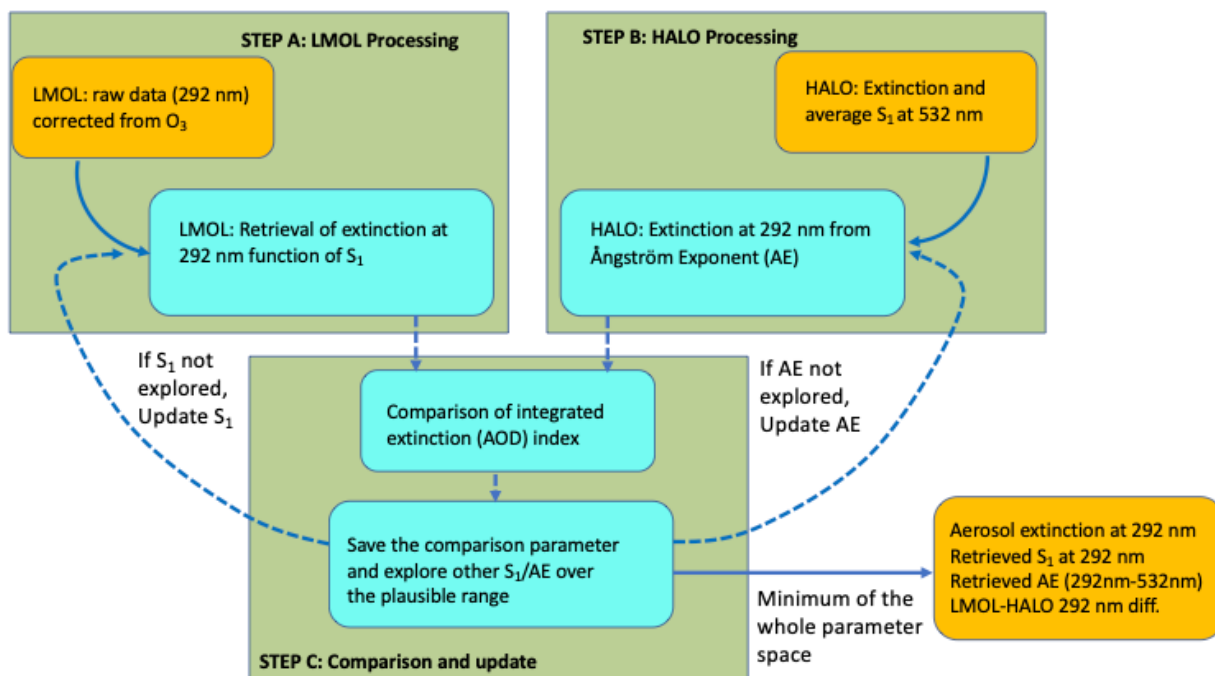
STEP A: LMOL Processing

LMOL: raw data (292 nm) corrected from $O_3$

LMOL: Retrieval of extinction at 292 nm function of $S_1$

STEP B: HALO Processing

HALO: Extinction and average $S_1$ at 532 nm

HALO: Extinction at 292 nm from Ångström Exponent (AE)

If $S_1$ not explored, Update $S_1$

Comparison of integrated extinction (AOD) index

If AE not explored, Update AE

Save the comparison parameter and explore other $S_1$/AE over the plausible range

Aerosol extinction at 292 nm
Retrieved $S_1$ at 292 nm
Retrieved AE (292nm-532nm)
LMOL-HALO 292 nm diff.

Minimum of the whole parameter space

STEP C: Comparison and update